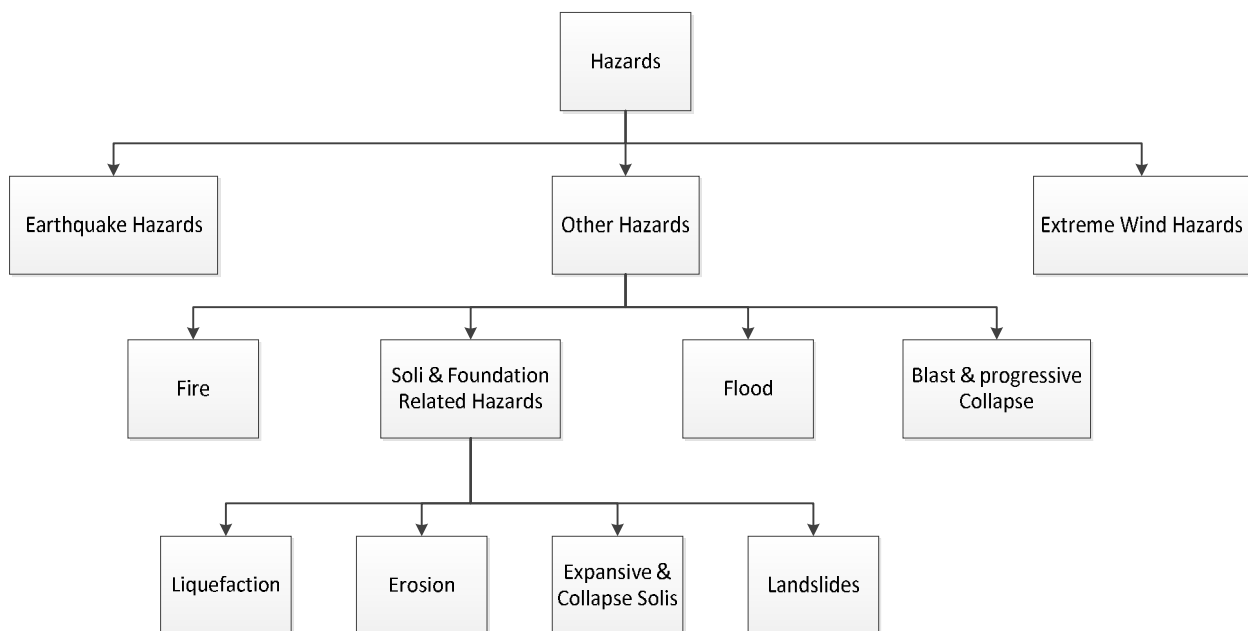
Hazards

Earthquake Hazards

Other Hazards

Extreme Wind Hazards

Fire

Soli & Foundation Related Hazards

Flood

Blast & progressive Collapse

Liquefaction

Erosion

Expansive & Collapse Solis

Landslides